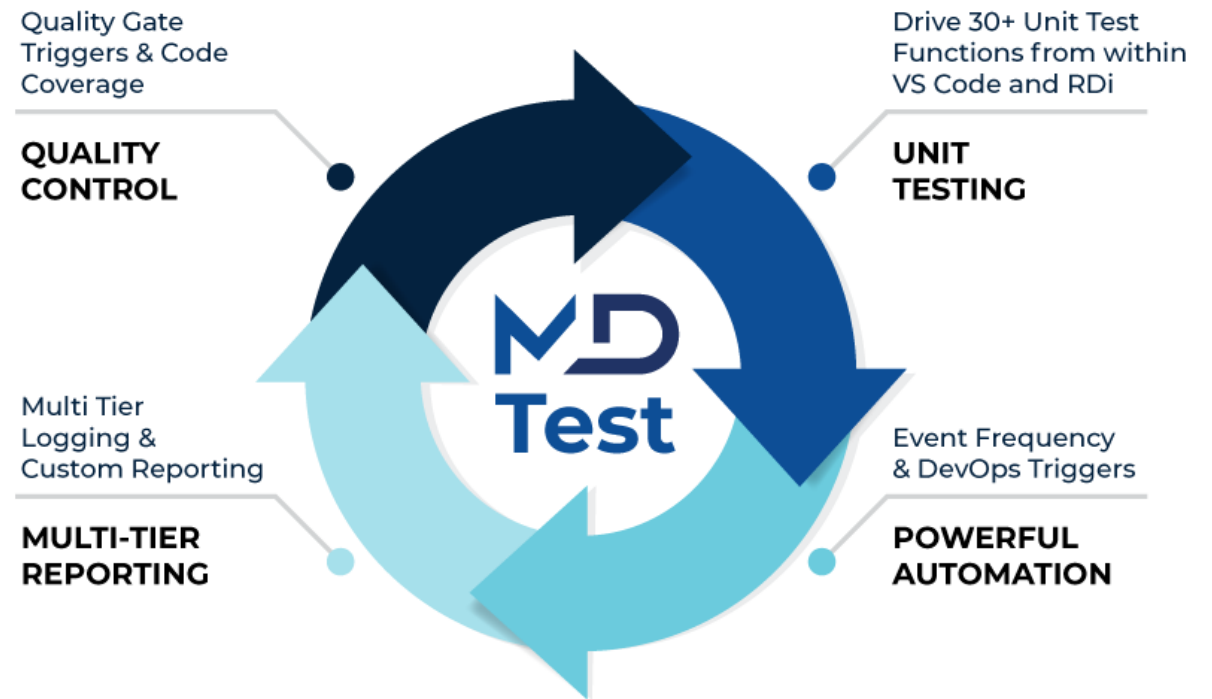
Quality Gate Triggers & Code Coverage

QUALITY CONTROL

Drive 30+ Unit Test Functions from within VS Code and RDi

UNIT TESTING

MD Test

Multi Tier Logging & Custom Reporting

MULTI-TIER REPORTING

Event Frequency & DevOps Triggers

POWERFUL AUTOMATION